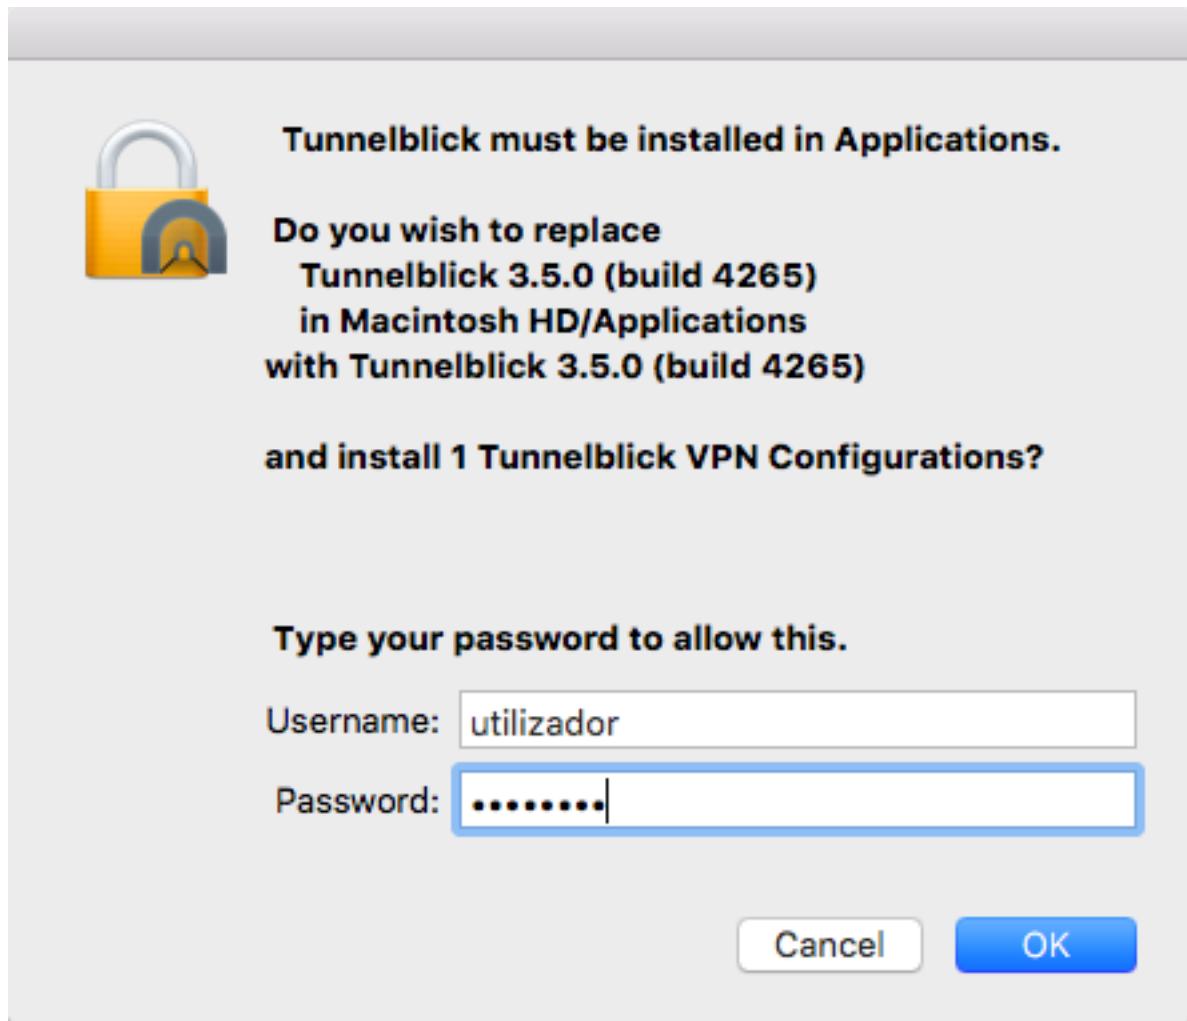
Tunnelblick must be installed in Applications.

Do you wish to replace
Tunnelblick 3.5.0 (build 4265)
in Macintosh HD/Applications
with Tunnelblick 3.5.0 (build 4265)

and install 1 Tunnelblick VPN Configurations?

Type your password to allow this.

Username: utilizador

Password: ••••••••

Cancel

OK